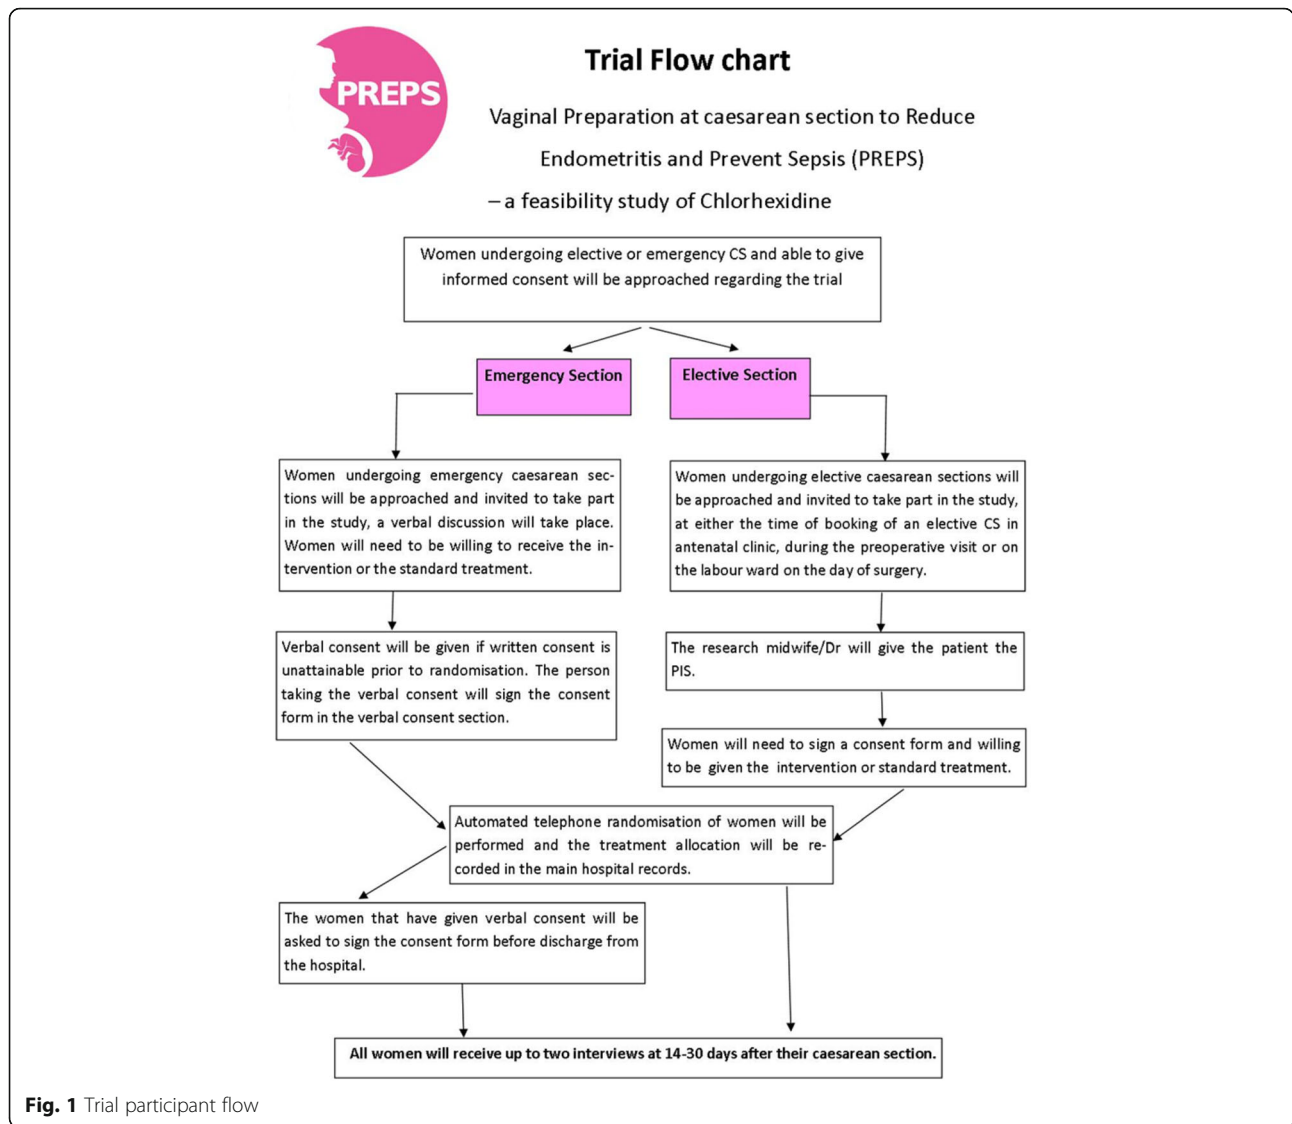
PREPS

Trial Flow chart

Vaginal Preparation at caesarean section to Reduce Endometritis and Prevent Sepsis (PREPS)

– a feasibility study of Chlorhexidine

Women undergoing elective or emergency CS and able to give informed consent will be approached regarding the trial

Emergency Section

Elective Section

Women undergoing emergency caesarean sections will be approached and invited to take part in the study, a verbal discussion will take place. Women will need to be willing to receive the intervention or the standard treatment.

Women undergoing elective caesarean sections will be approached and invited to take part in the study, at either the time of booking of an elective CS in antenatal clinic, during the preoperative visit or on the labour ward on the day of surgery.

Verbal consent will be given if written consent is unattainable prior to randomisation. The person taking the verbal consent will sign the consent form in the verbal consent section.

The research midwife/Dr will give the patient the PIS.

Women will need to sign a consent form and willing to be given the intervention or standard treatment.

Automated telephone randomisation of women will be performed and the treatment allocation will be recorded in the main hospital records.

The women that have given verbal consent will be asked to sign the consent form before discharge from the hospital.

All women will receive up to two interviews at 14-30 days after their caesarean section.

Fig. 1 Trial participant flow